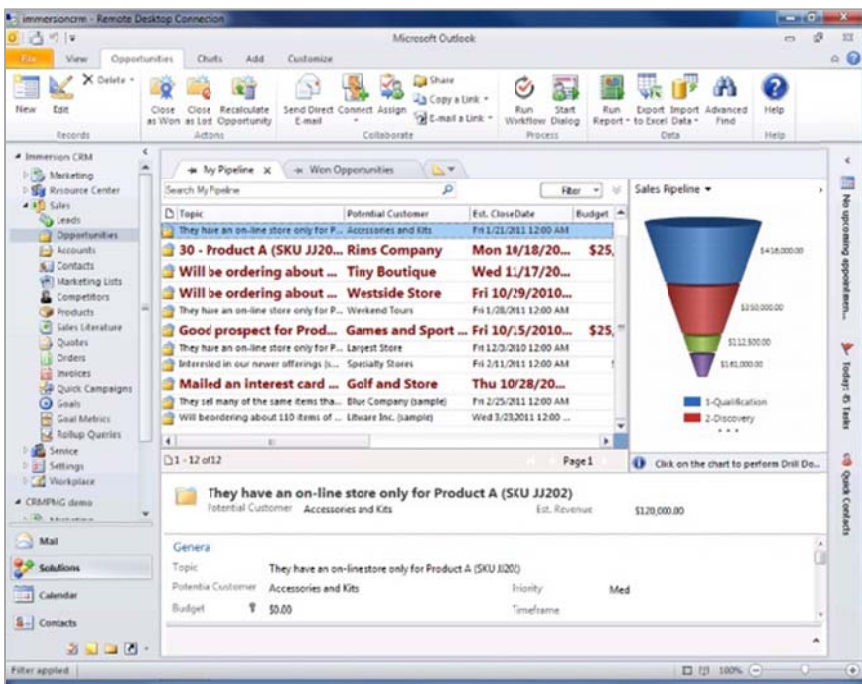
immersoncrm - Remote Desktop Connection

Microsoft Outlook

File View Opportunities Charts Add Customize

New Edit Delete Records

Close as Won Close as Lost Recalculate Opportunity Actions

Send Direct E-mail Connect Assign Share Copy a Link E-mail a Link Collaborate

Run Workflow Start Dialog Process

Run Report Export to Excel Import Data Advanced Find Data

Help Help

Immerson CRM
Marketing
Resource Center
Sales
Leads
Opportunities
Accounts
Contacts
Marketing Lists
Competitors
Products
Sales Literature
Quotes
Orders
Invoices
Quick Campaigns
Goals
Goal Metrics
Rollup Queries
Service
Settings
Workplace
CRMPMG demo

Mail
Solutions
Calendar
Contacts

My Pipeline
Won Opportunities

Search My Pipeline
Filter

| Topic | Potential Customer | Est. CloseDate | Budget |
|---|---|---|---|
| They have an on-line store only for P... | Accessories and Kits | Fri 1/21/2011 12:00 AM | |
| 30 - Product A (SKU JJ20... | Rims Company | Mon 11/18/20... | $25, |
| Will be ordering about ... | Tiny Boutique | Wed 1:/17/20... | |
| Will be ordering about ... | Westside Store | Fri 10/19/2010... | |
| They have an on-line store only for P... | Weekend Tours | Fri 1/28/2011 12:00 AM | |
| Good prospect for Prod... | Games and Sport ... | Fri 10/15/2010... | $25, |
| They have an on-line store only for P... | Largest Store | Fri 12/3/2010 12:00 AM | |
| Interested in our newer offerings (s... | Specialty Stores | Fri 2/11/2011 12:00 AM | |
| Mailed an interest card ... | Golf and Store | Thu 10/28/20... | |
| They sell many of the same items tha... | Blue Company (sample) | Fri 2/25/2011 12:00 AM | |
| Will beordering about 110 items of ... | Litware Inc. (sample) | Wed 3/23/2011 12:00 ... | |

1 - 12 of 12
Page 1

Sales Pipeline
$416,000.00
$350,000.00
$112,500.00
$161,000.00
1-Qualification
2-Discovery
Click on the chart to perform Drill Do...

They have an on-line store only for Product A (SKU JJ202)
Potential Customer Accessories and Kits
Est. Revenue $120,000.00

General
Topic They have an on-linestore only for Product A (SKU JJ202)
Potential Customer Accessories and Kits
Priority Med
Budget $0.00
Timeframe

No upcoming appointmen...
Today: 45 Tasks
Quick Contacts

Filter applied
100%